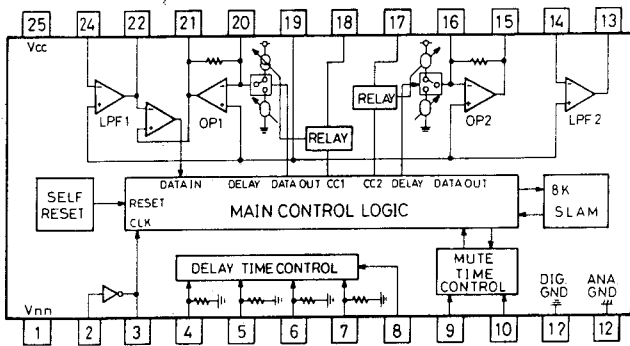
25 24 22 21 20 19 18 17 16 15 14 13

Vcc

LPF1

OP1

RELAY

RELAY

OP2

LPF 2

SELF RESET

DATA IN DELAY DATA OUT CC1 CC2 DELAY DATA OUT

RESET

MAIN CONTROL LOGIC

CLK

8K SLAM

DELAY TIME CONTROL

MUTE TIME CONTROL

DIG GND

ANA GND

Vnn

1 2 3 4 5 6 7 8 9 10 1? 12